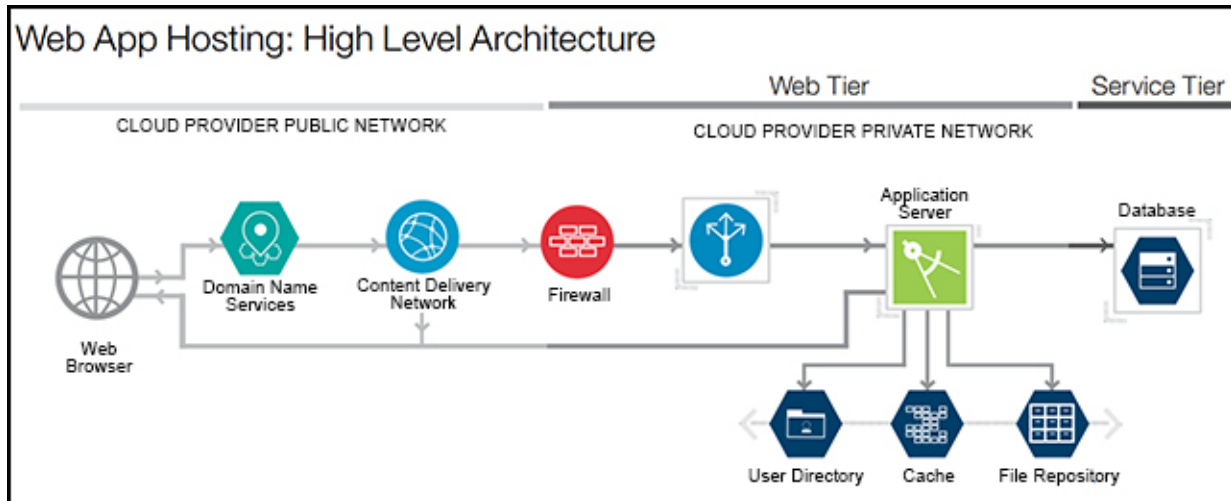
Web App Hosting: High Level Architecture

Web Tier

Service Tier

CLOUD PROVIDER PUBLIC NETWORK

CLOUD PROVIDER PRIVATE NETWORK

Web Browser

Domain Name Services

Content Delivery Network

Firewall

Application Server

Database

User Directory

Cache

File Repository